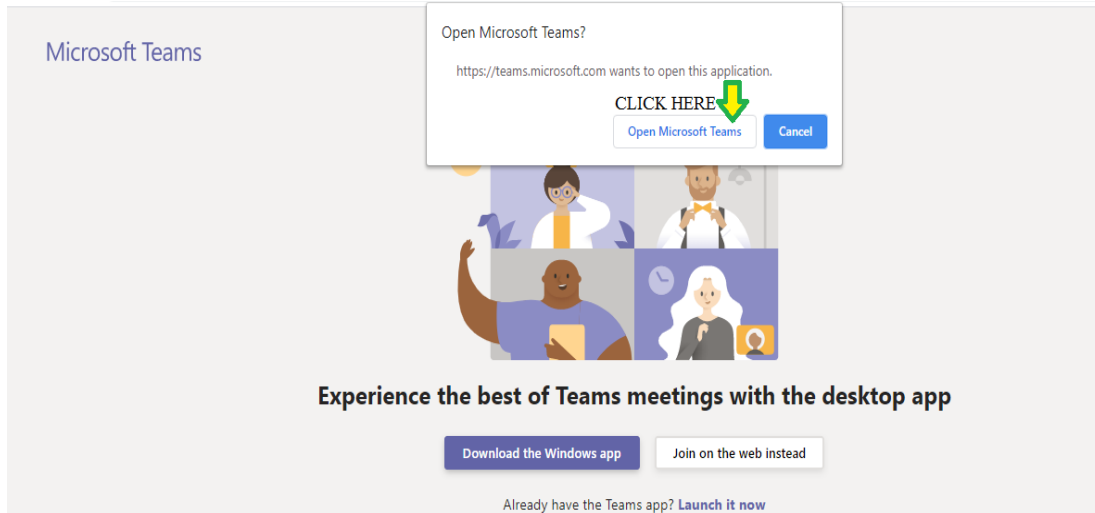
Microsoft Teams

Open Microsoft Teams?

https://teams.microsoft.com wants to open this application.

CLICK HERE

Open Microsoft Teams

Cancel

Experience the best of Teams meetings with the desktop app

Download the Windows app

Join on the web instead

Already have the Teams app? Launch it now